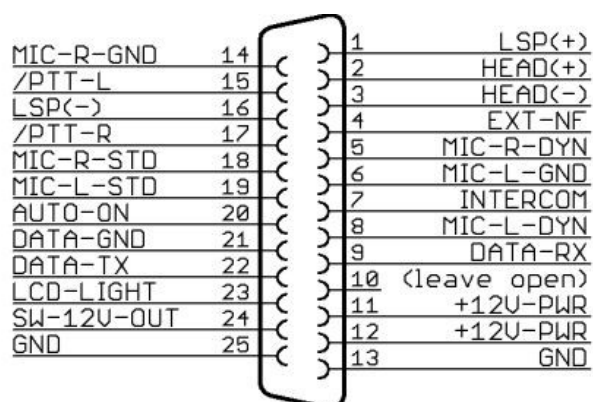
MIC-R-GND 14
/PTT-L 15
LSP(-) 16
/PTT-R 17
MIC-R-STD 18
MIC-L-STD 19
AUTO-ON 20
DATA-GND 21
DATA-TX 22
LCD-LIGHT 23
SW-12V-OUT 24
GND 25

1 LSP(+)
2 HEAD(+)
3 HEAD(-)
4 EXT-NF
5 MIC-R-DYN
6 MIC-L-GND
7 INTERCOM
8 MIC-L-DYN
9 DATA-RX
10 (leave open)
11 +12V-PWR
12 +12V-PWR
13 GND